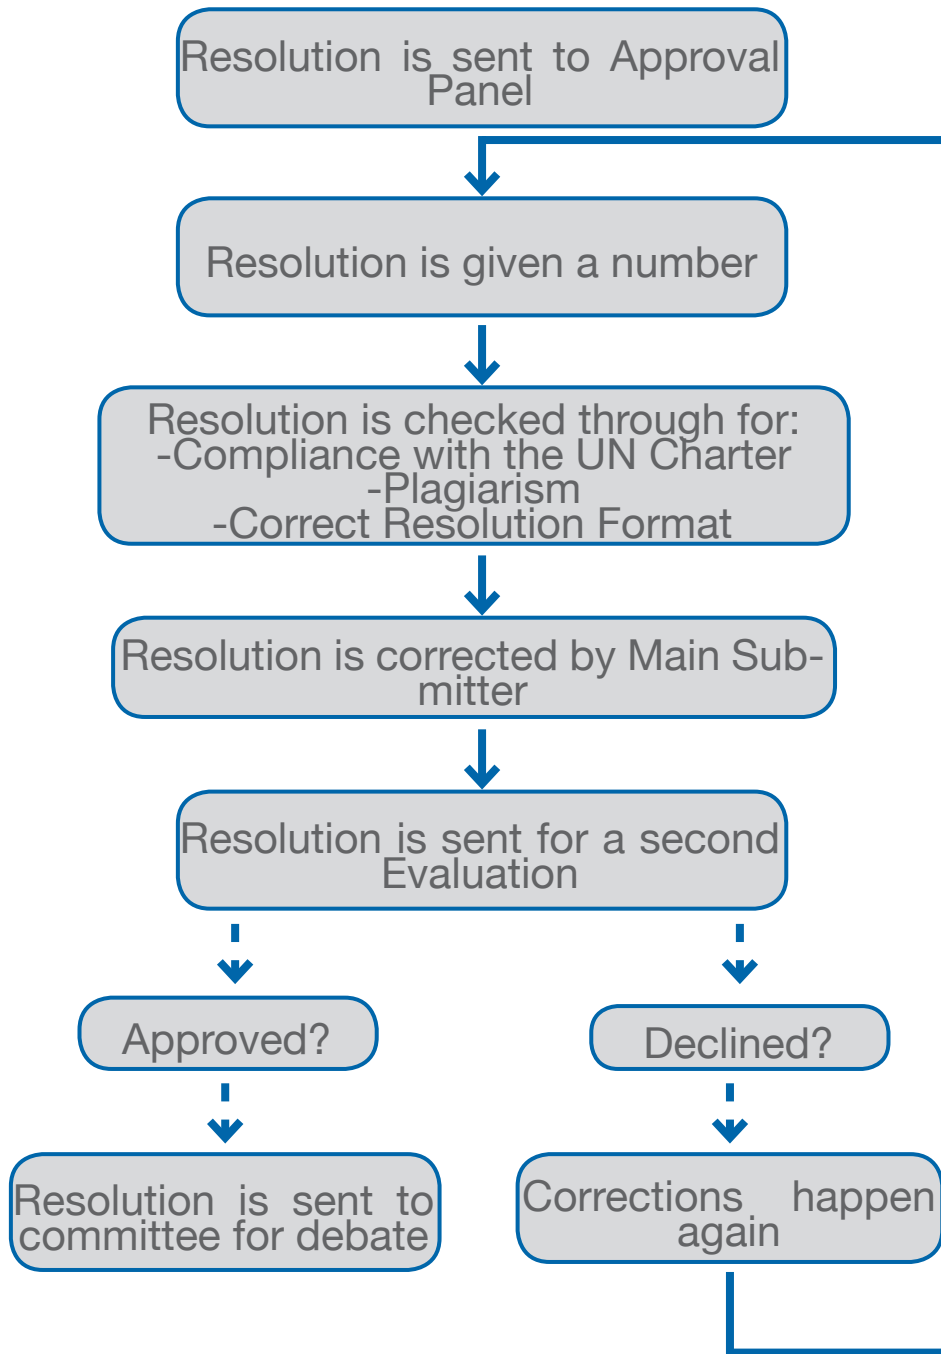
Resolution is sent to Approval Panel

Resolution is given a number

Resolution is checked through for:
-Compliance with the UN Charter
-Plagiarism
-Correct Resolution Format

Resolution is corrected by Main Submitter

Resolution is sent for a second Evaluation

Approved?

Declined?

Resolution is sent to committee for debate

Corrections happen again